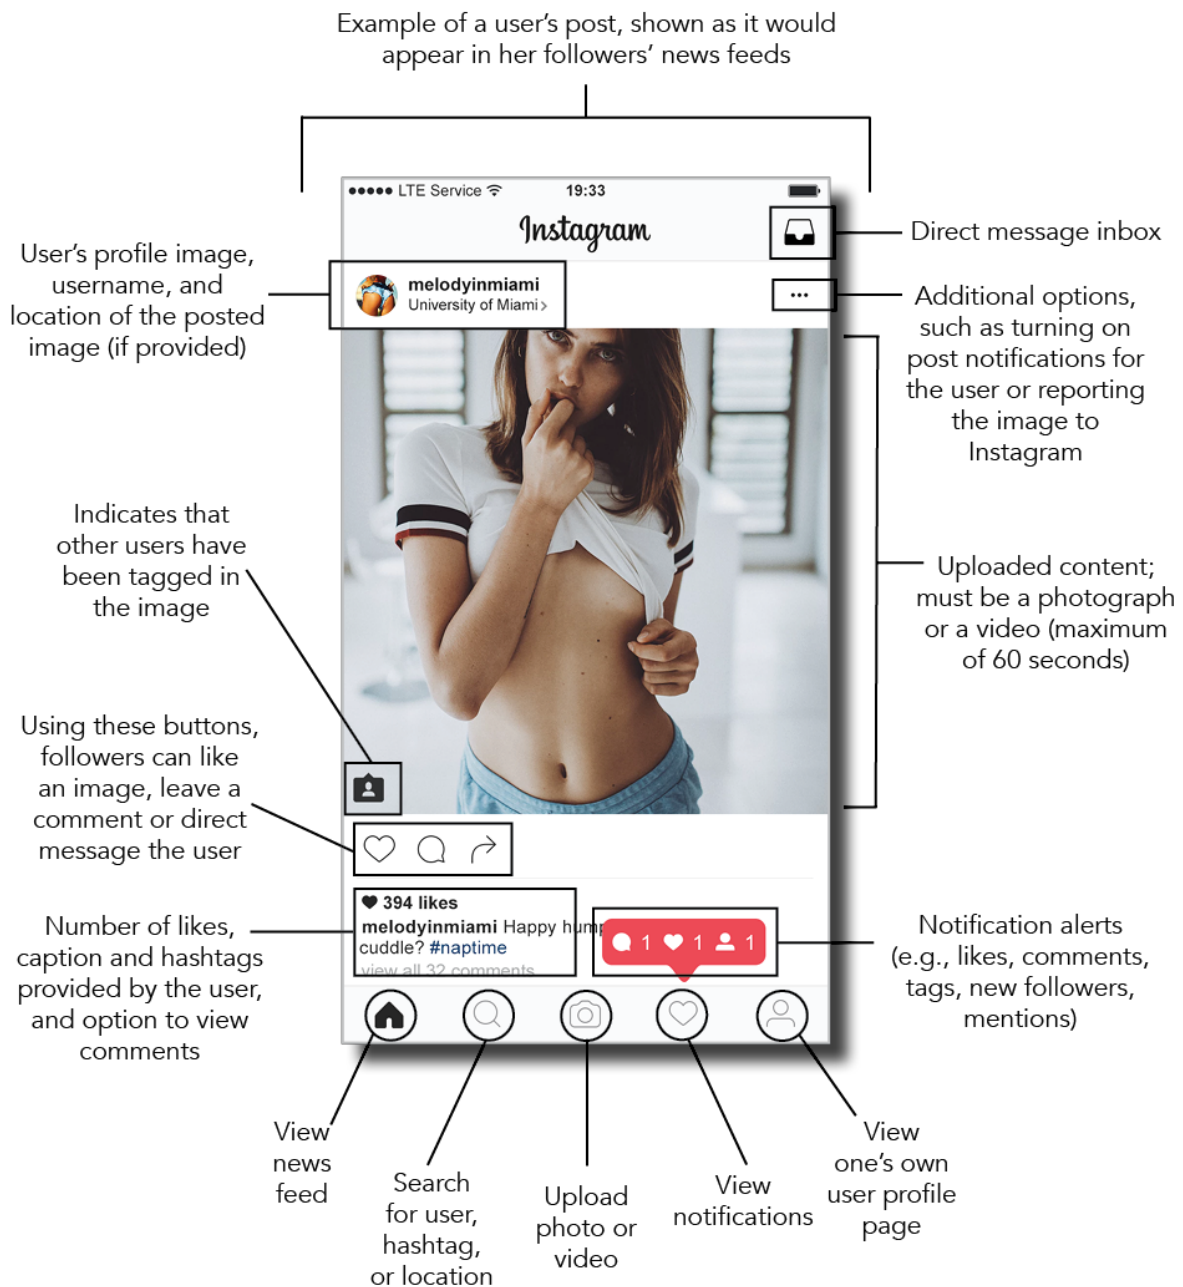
Example of a user's post, shown as it would appear in her followers' news feeds

●●●●● LTE Service 19:33

Instagram

Direct message inbox

User's profile image, username, and location of the posted image (if provided)

melodyinmiami
University of Miami >

•••

Additional options, such as turning on post notifications for the user or reporting the image to Instagram

Indicates that other users have been tagged in the image

Uploaded content; must be a photograph or a video (maximum of 60 seconds)

Using these buttons, followers can like an image, leave a comment or direct message the user

394 likes
melodyinmiami Happy hump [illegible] cuddle? #naptime
view all 32 comments

1 1 1

Number of likes, caption and hashtags provided by the user, and option to view comments

Notification alerts (e.g., likes, comments, tags, new followers, mentions)

View news feed

Search for user, hashtag, or location

Upload photo or video

View notifications

View one's own user profile page